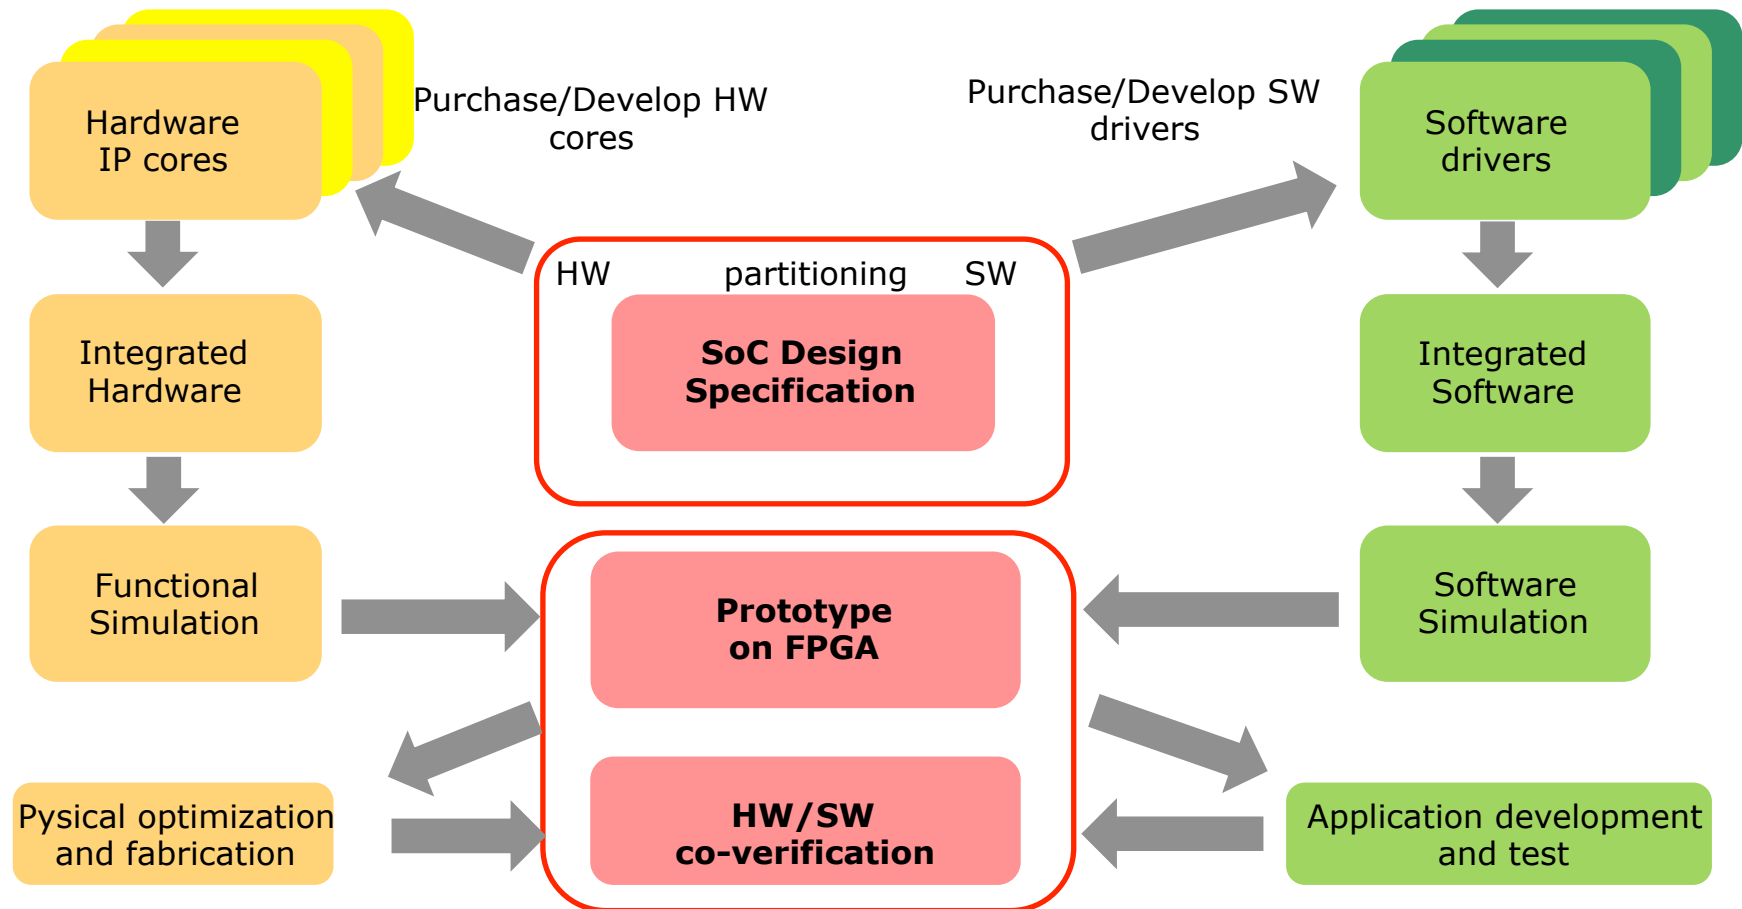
Hardware IP cores

Purchase/Develop HW cores

Purchase/Develop SW drivers

Software drivers

HW partitioning SW

SoC Design Specification

Integrated Hardware

Integrated Software

Functional Simulation

Prototype on FPGA

Software Simulation

Pysical optimization and fabrication

HW/SW co-verification

Application development and test